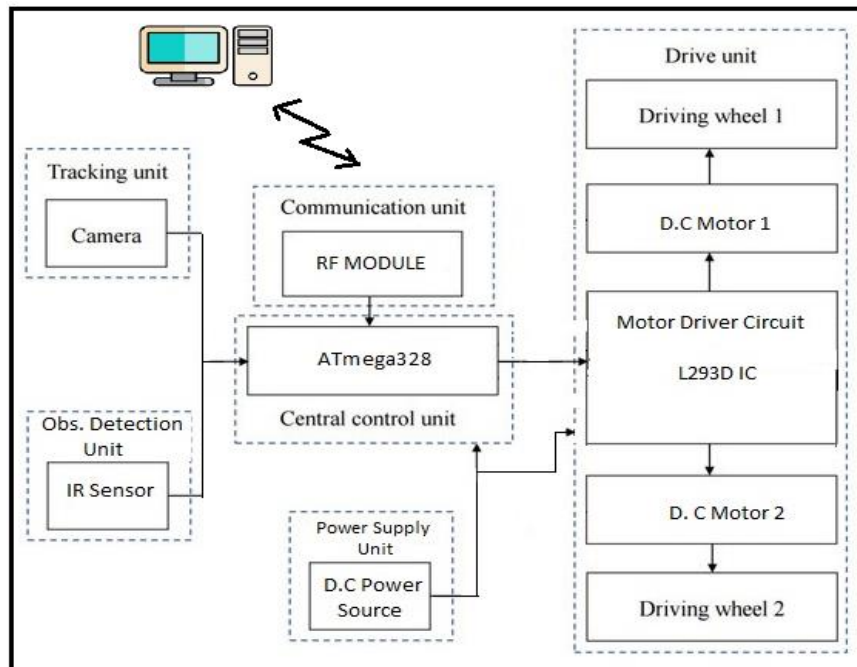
Tracking unit

Camera

Obs. Detection Unit

IR Sensor

Communication unit

RF MODULE

ATmega328

Central control unit

Power Supply Unit

D.C Power Source

Drive unit

Driving wheel 1

D.C Motor 1

Motor Driver Circuit

L293D IC

D. C Motor 2

Driving wheel 2